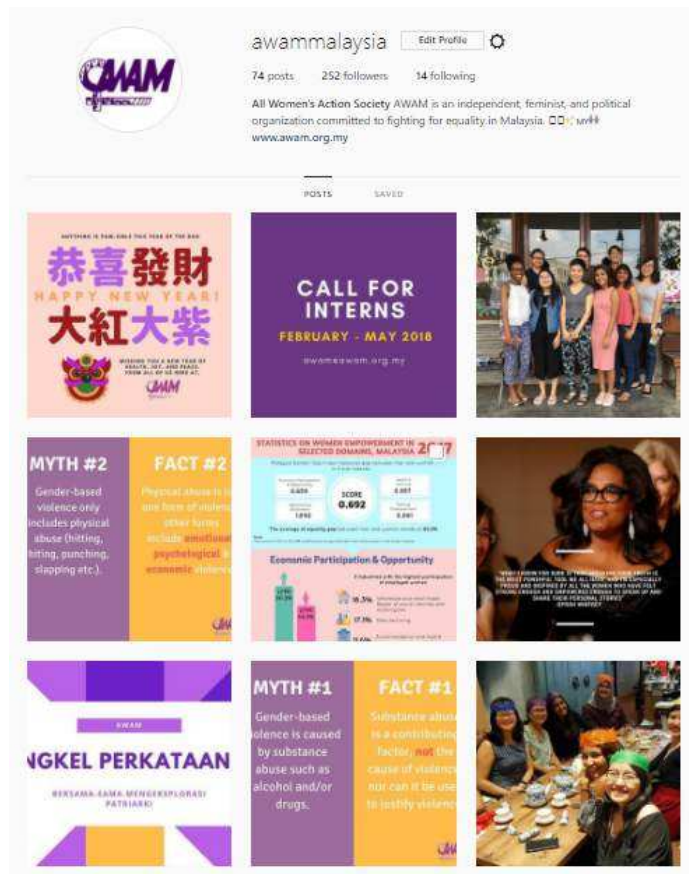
AWAM

awammalaysia Edit Profile

74 posts 252 followers 14 following

All Women's Action Society AWAM is an independent, feminist, and political organization committed to fighting for equality in Malaysia. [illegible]
www.awam.org.my

POSTS SAVED

ANYTHING IS PAW-SIBLE THIS YEAR OF THE DOG
恭喜發財
HAPPY NEW YEAR!
大紅大紫
WISHING YOU A NEW YEAR OF HEALTH, JOY, AND PEACE. FROM ALL OF US HERE AT AWAM

CALL FOR INTERNS
FEBRUARY - MAY 2018
awam@awam.org.my

MYTH #2
Gender-based violence only includes physical abuse (hitting, biting, punching, slapping etc.).

FACT #2
Physical abuse is one form of violence; other forms include emotional, psychological & economic violence

STATISTICS ON WOMEN EMPOWERMENT IN SELECTED DOMAINS, MALAYSIA 2017
SCORE 0.692
Economic Participation & Opportunity

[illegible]

AWAM
NGKEL PERKATAAN
BERSAMA-SAMA MENGEKSPLORASI PATRIARKI

MYTH #1
Gender-based violence is caused by substance abuse such as alcohol and/or drugs.

FACT #1
Substance abuse is a contributing factor, not the cause of violence, nor can it be used to justify violence